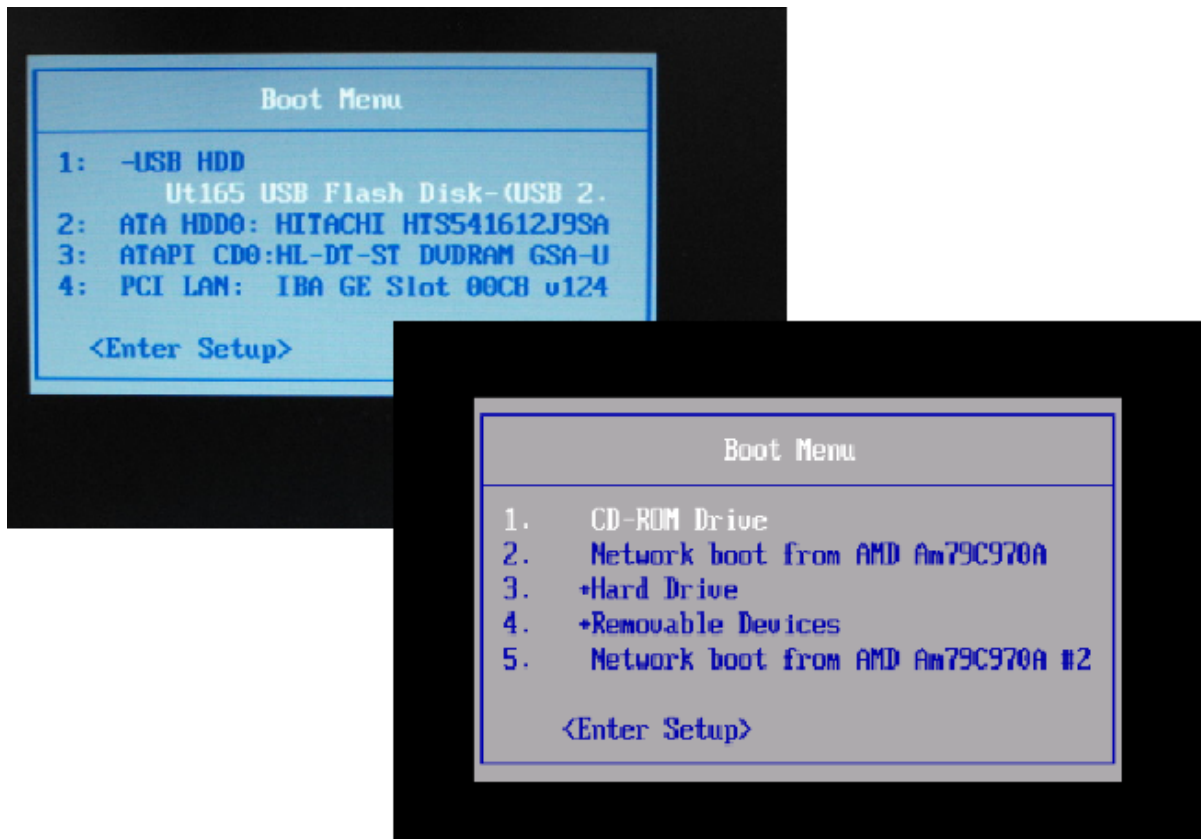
Boot Menu

1: -USB HDD
Ut165 USB Flash Disk-(USB 2.
2: ATA HDD0: HITACHI HTS541612J9SA
3: ATAPI CD0:HL-DT-ST DVDRAM GSA-U
4: PCI LAN: IBA GE Slot 00C8 v124

<Enter Setup>

Boot Menu

1. CD-ROM Drive
2. Network boot from AMD Am79C970A
3. +Hard Drive
4. +Removable Devices
5. Network boot from AMD Am79C970A #2

<Enter Setup>